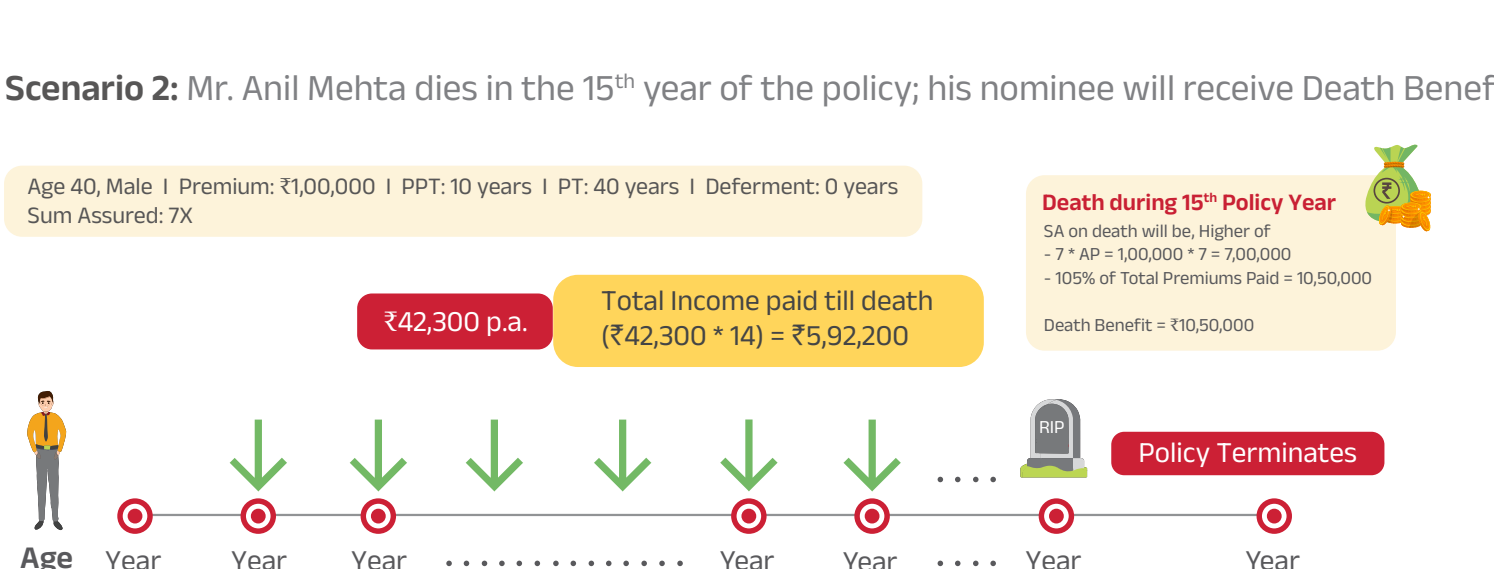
**Scenario 2:** Mr. Anil Mehta dies in the 15$^{th}$ year of the policy; his nominee will receive Death Benef

Age 40, Male I Premium: ₹1,00,000 I PPT: 10 years I PT: 40 years I Deferment: 0 years
Sum Assured: 7X

**Death during 15$^{th}$ Policy Year**
SA on death will be, Higher of
- 7 * AP = 1,00,000 * 7 = 7,00,000
- 105% of Total Premiums Paid = 10,50,000

Death Benefit = ₹10,50,000

₹42,300 p.a.

Total Income paid till death
(₹42,300 * 14) = ₹5,92,200

RIP

Policy Terminates

....

Age Year Year Year .............. Year Year .... Year Year